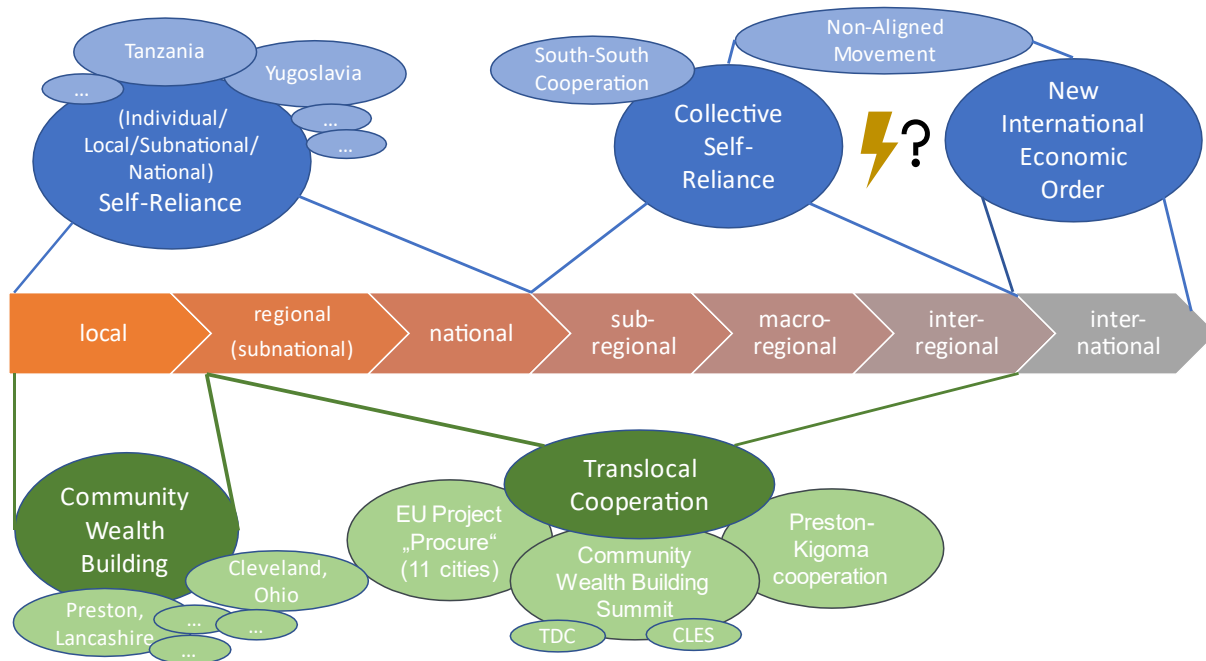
Tanzania

Yugoslavia

...

...

...

(Individual/ Local/Subnational/ National) Self-Reliance

South-South Cooperation

Non-Aligned Movement

Collective Self-Reliance

?

New International Economic Order

local

regional (subnational)

national

sub-regional

macro-regional

inter-regional

inter-national

Community Wealth Building

Cleveland, Ohio

Preston, Lancashire

...

...

...

Translocal Cooperation

EU Project „Procure“ (11 cities)

Community Wealth Building Summit

Preston-Kigoma cooperation

TDC

CLES